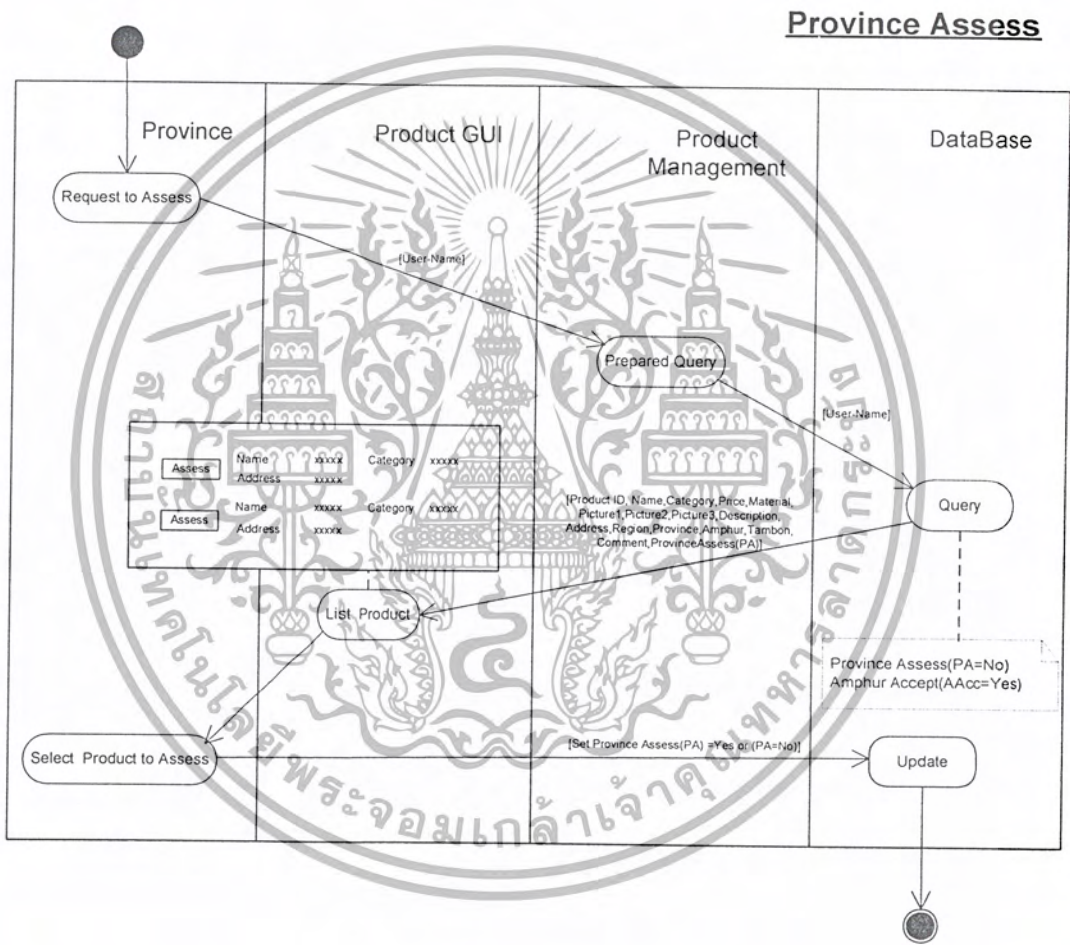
Province Assess

Province

Product GUI

Product Management

DataBase

Request to Assess

[User-Name]

Prepared Query

[User-Name]

Query

| Assess | Name | xxxxx | Category | xxxxx |
|---|---|---|---|---|
| | Address | xxxxx | | |
| Assess | Name | xxxxx | Category | xxxxx |
| | Address | xxxxx | | |

[Product ID, Name,Category,Price,Material, Picture1,Picture2,Picture3,Description, Address,Region,Province,Amphur,Tambon, Comment,ProvinceAssess(PA)]

List Product

Province Assess(PA=No)
Amphur Accept(AAcc=Yes)

Select Product to Assess

[Set Province Assess(PA) =Yes or (PA=No)]

Update

มหาวิทยาลัยเทคโนโลยีพระจอมเกล้าเจ้าคุณทหารลาดกระบัง